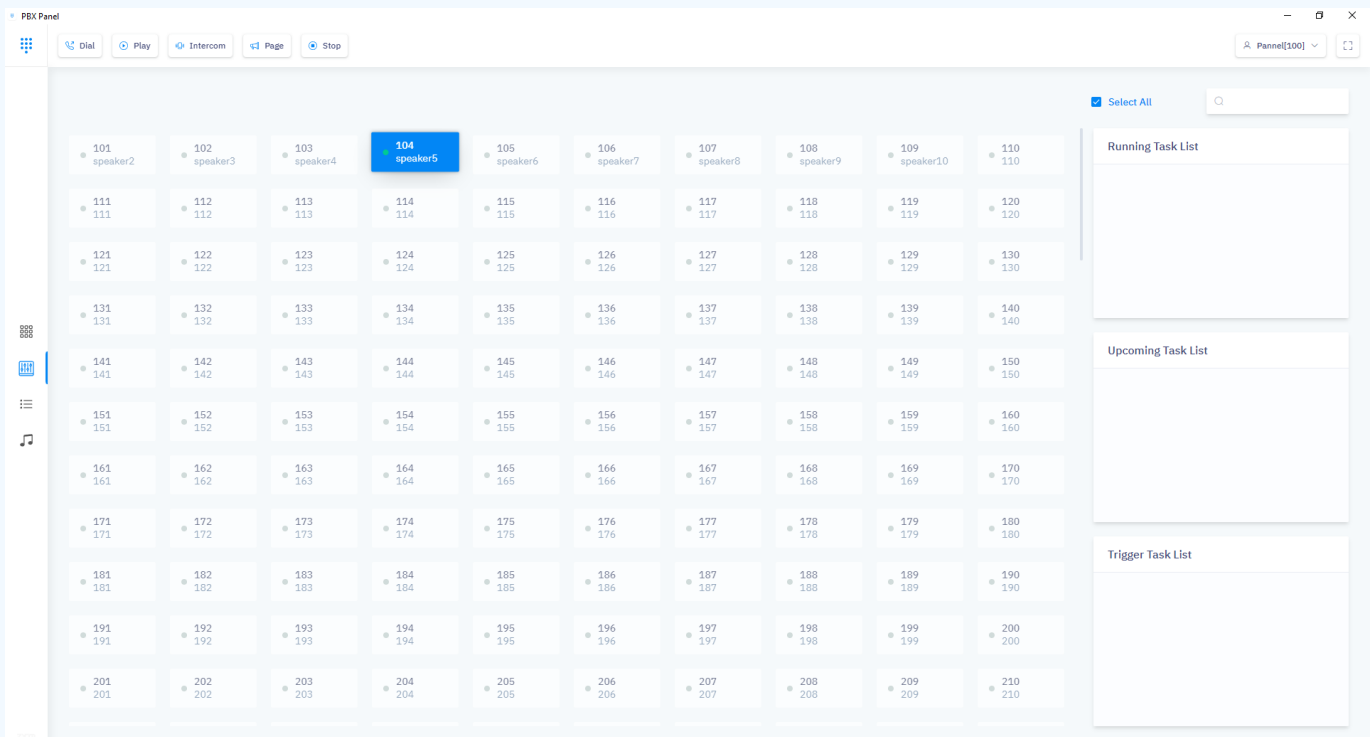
PBX Panel

Dial Play Intercom Page Stop

Pannel[100]

Select All

| | | | | | | | | | |
|---|---|---|---|---|---|---|---|---|---|
| 101 speaker2 | 102 speaker3 | 103 speaker4 | 104 speaker5 | 105 speaker6 | 106 speaker7 | 107 speaker8 | 108 speaker9 | 109 speaker10 | 110 110 |
| 111 111 | 112 112 | 113 113 | 114 114 | 115 115 | 116 116 | 117 117 | 118 118 | 119 119 | 120 120 |
| 121 121 | 122 122 | 123 123 | 124 124 | 125 125 | 126 126 | 127 127 | 128 128 | 129 129 | 130 130 |
| 131 131 | 132 132 | 133 133 | 134 134 | 135 135 | 136 136 | 137 137 | 138 138 | 139 139 | 140 140 |
| 141 141 | 142 142 | 143 143 | 144 144 | 145 145 | 146 146 | 147 147 | 148 148 | 149 149 | 150 150 |
| 151 151 | 152 152 | 153 153 | 154 154 | 155 155 | 156 156 | 157 157 | 158 158 | 159 159 | 160 160 |
| 161 161 | 162 162 | 163 163 | 164 164 | 165 165 | 166 166 | 167 167 | 168 168 | 169 169 | 170 170 |
| 171 171 | 172 172 | 173 173 | 174 174 | 175 175 | 176 176 | 177 177 | 178 178 | 179 179 | 180 180 |
| 181 181 | 182 182 | 183 183 | 184 184 | 185 185 | 186 186 | 187 187 | 188 188 | 189 189 | 190 190 |
| 191 191 | 192 192 | 193 193 | 194 194 | 195 195 | 196 196 | 197 197 | 198 198 | 199 199 | 200 200 |
| 201 201 | 202 202 | 203 203 | 204 204 | 205 205 | 206 206 | 207 207 | 208 208 | 209 209 | 210 210 |

Running Task List

Upcoming Task List

Trigger Task List